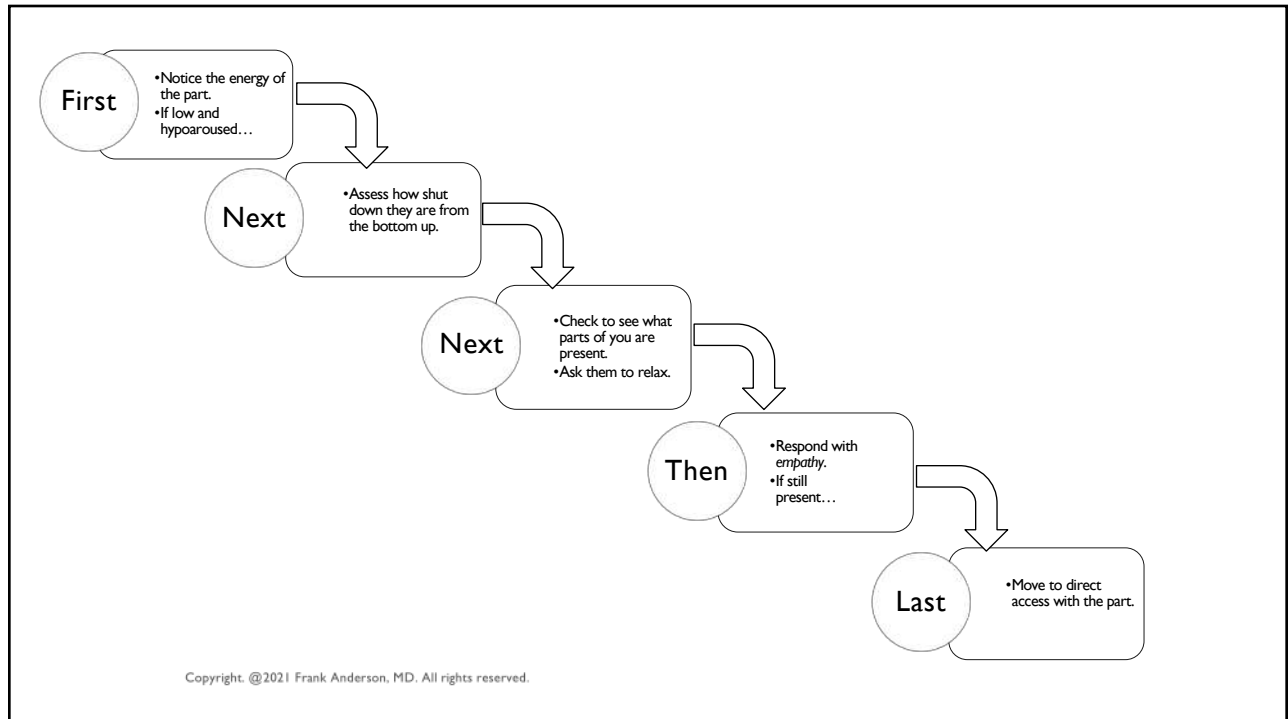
First

•Notice the energy of the part.
•If low and hypoaroused…

Next

•Assess how shut down they are from the bottom up.

Next

•Check to see what parts of you are present.
•Ask them to relax.

Then

•Respond with *empathy*.
•If still present…

Last

•Move to direct access with the part.

Copyright. @2021 Frank Anderson, MD. All rights reserved.